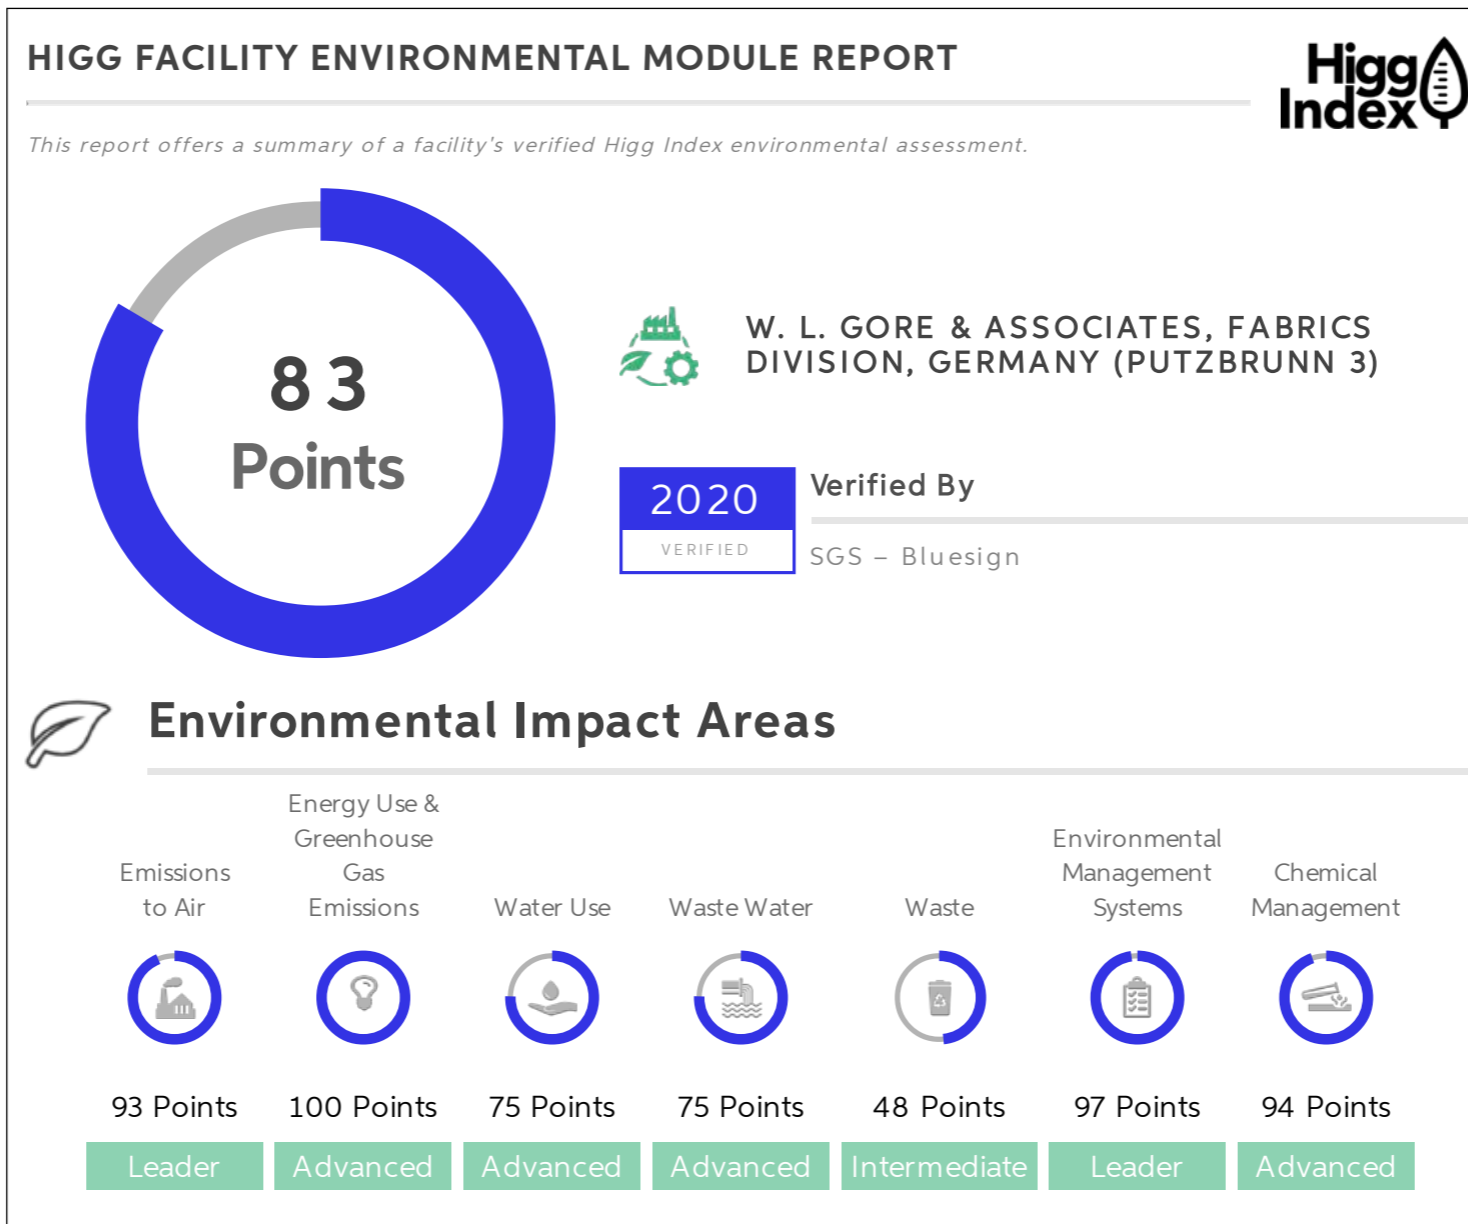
HIGG FACILITY ENVIRONMENTAL MODULE REPORT

Higg Index

This report offers a summary of a facility's verified Higg Index environmental assessment.

83 Points

W. L. GORE & ASSOCIATES, FABRICS DIVISION, GERMANY (PUTZBRUNN 3)

2020 VERIFIED

Verified By

SGS – Bluesign

Environmental Impact Areas

| Emissions to Air | Energy Use & Greenhouse Gas Emissions | Water Use | Waste Water | Waste | Environmental Management Systems | Chemical Management |
|---|---|---|---|---|---|---|
| 93 Points | 100 Points | 75 Points | 75 Points | 48 Points | 97 Points | 94 Points |
| Leader | Advanced | Advanced | Advanced | Intermediate | Leader | Advanced |